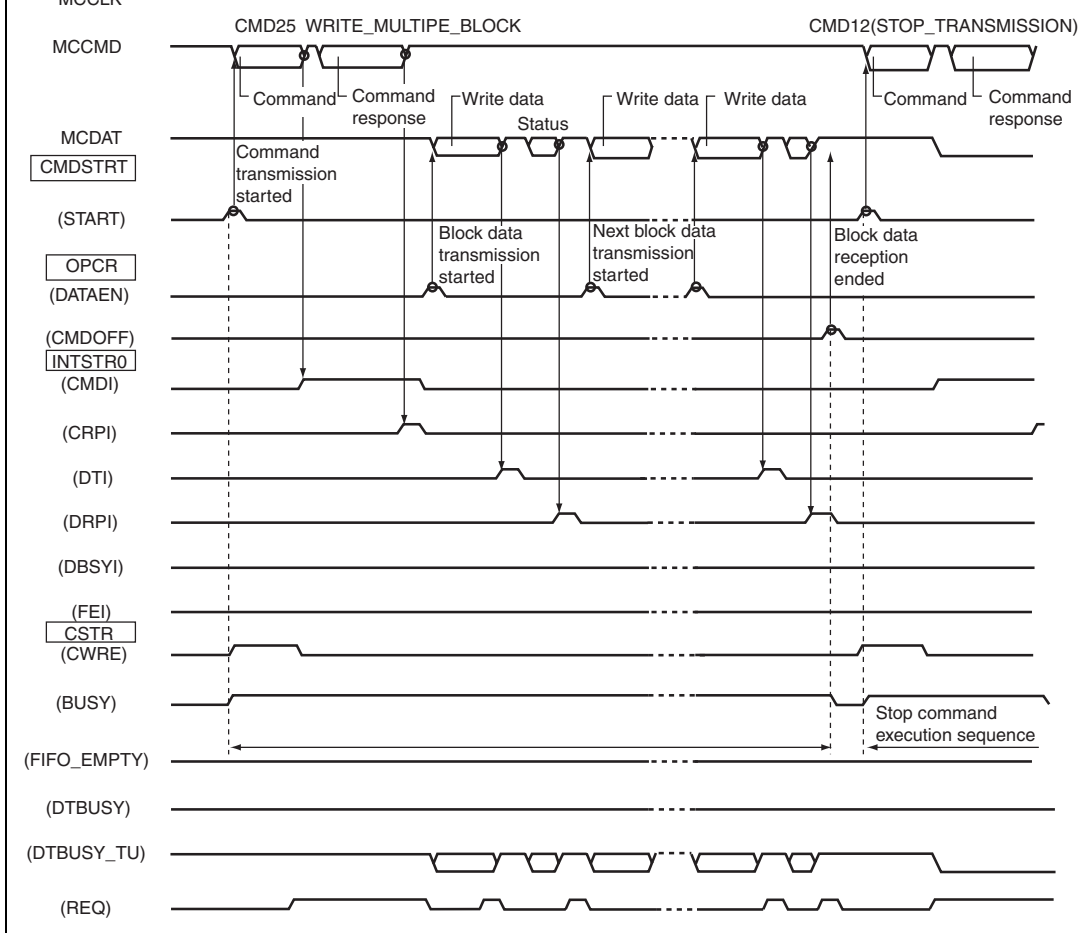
MCCLK

CMD25 WRITE_MULTIPE_BLOCK

CMD12(STOP_TRANSMISSION)

MCCMD

Command

Command response

Write data

Write data

Write data

Command

Command response

MCDAT

Status

CMDSTRT

Command transmission started

(START)

Block data transmission started

Next block data transmission started

Block data reception ended

OPCR

(DATAEN)

(CMDOFF)

INTSTR0

(CMDI)

(CRPI)

(DTI)

(DRPI)

(DBSYI)

(FEI)

CSTR

(CWRE)

(BUSY)

Stop command execution sequence

(FIFO_EMPTY)

(DTBUSY)

(DTBUSY_TU)

(REQ)